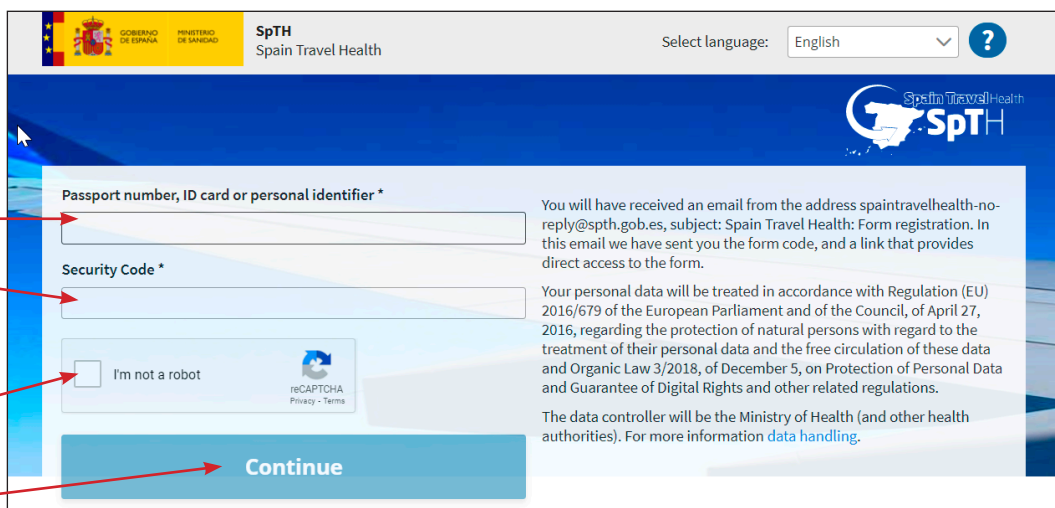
GOBIERNO DE ESPAÑA MINISTERIO DE SANIDAD

SpTH
Spain Travel Health

Select language: English

?

Spain Travel Health
SpTH

Passport number, ID card or personal identifier *

Security Code *

I'm not a robot

reCAPTCHA
Privacy - Terms

Continue

You will have received an email from the address spaintravelhealth-no-reply@spth.gob.es, subject: Spain Travel Health: Form registration. In this email we have sent you the form code, and a link that provides direct access to the form.

Your personal data will be treated in accordance with Regulation (EU) 2016/679 of the European Parliament and of the Council, of April 27, 2016, regarding the protection of natural persons with regard to the treatment of their personal data and the free circulation of these data and Organic Law 3/2018, of December 5, on Protection of Personal Data and Guarantee of Digital Rights and other related regulations.

The data controller will be the Ministry of Health (and other health authorities). For more information data handling.